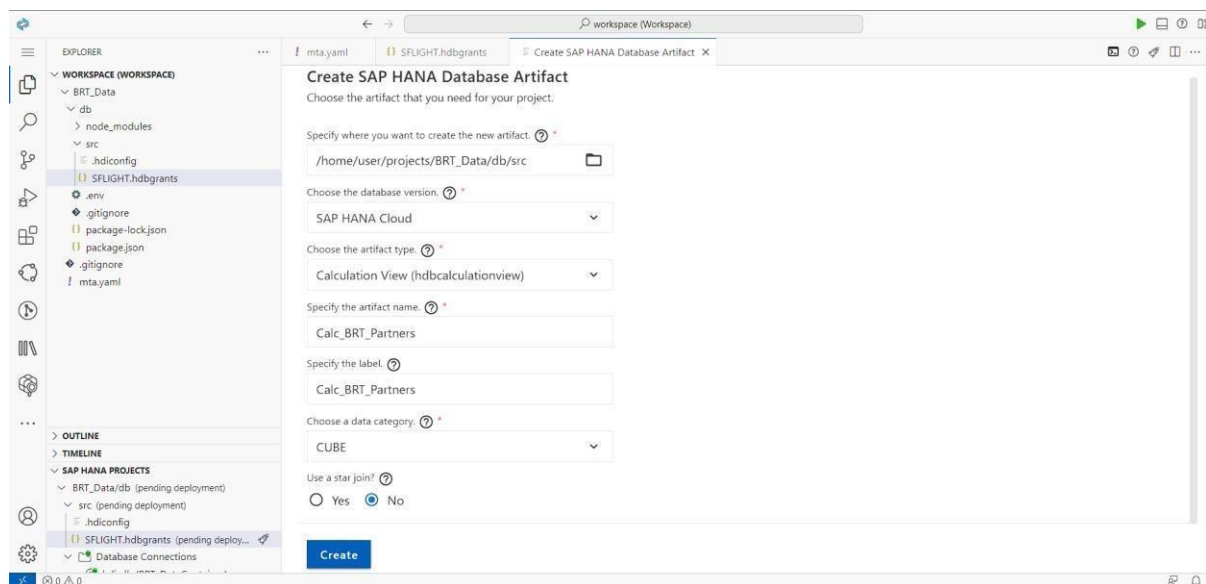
workspace (Workspace)

EXPLORER ...
WORKSPACE (WORKSPACE)
BRT_Data
db
node_modules
src
.hdiconfig
SFLIGHT.hdbgrants
.env
.gitignore
package-lock.json
package.json
.gitignore
mta.yaml

OUTLINE
TIMELINE
SAP HANA PROJECTS
BRT_Data/db (pending deployment)
src (pending deployment)
.hdiconfig
SFLIGHT.hdbgrants (pending deploy...
Database Connections

mta.yaml | SFLIGHT.hdbgrants | Create SAP HANA Database Artifact ×

Create SAP HANA Database Artifact
Choose the artifact that you need for your project.

Specify where you want to create the new artifact. ? *
/home/user/projects/BRT_Data/db/src

Choose the database version. ? *
SAP HANA Cloud

Choose the artifact type. ? *
Calculation View (hdbcalculationview)

Specify the artifact name. ? *
Calc_BRT_Partners

Specify the label. ?
Calc_BRT_Partners

Choose a data category. ? *
CUBE

Use a star join? ?
Yes No

Create

⊗ 0 ⚠ 0